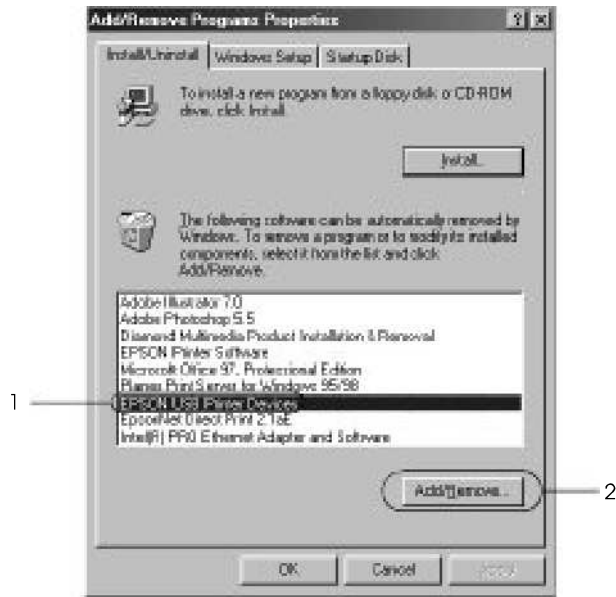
Add/Remove Programs Properties

? X

Install/Uninstall | Windows Setup | Startup Disk

To install a new program from a floppy disk or CD-ROM drive, click Install.

Install...

The following software can be automatically removed by Windows. To remove a program or to modify its installed components, select it from the list and click Add/Remove.

Adobe Illustrator 7.0
Adobe Photoshop 5.5
Diamond Multimedia Product Installation & Removal
EPSON Printer Software
Microsoft Office 97, Professional Edition
Planus Print Server for Windows 95/98
EPSON USB Printer Devices
EpsonNet Direct Print 2.1aE
Intel(R) PRO Ethernet Adapter and Software

1

Add/Remove...

2

OK | Cancel | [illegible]